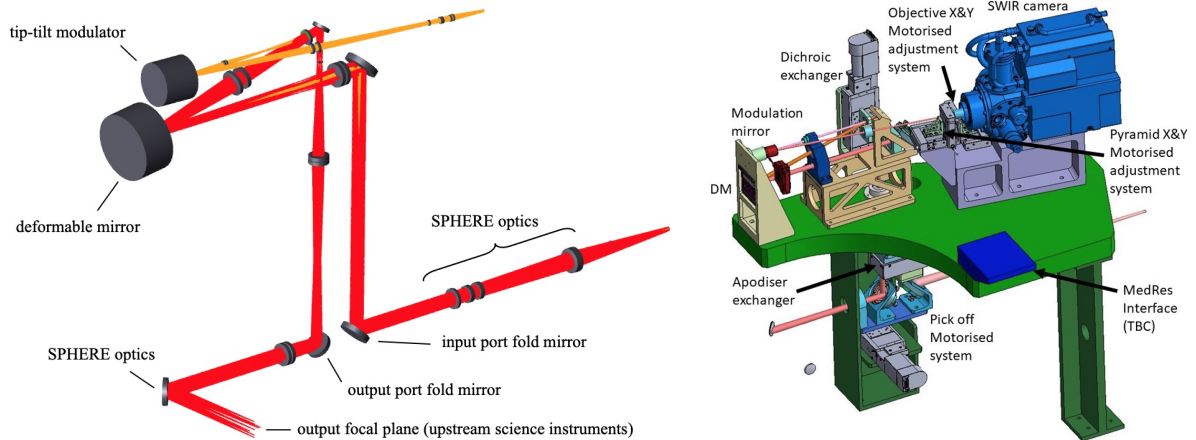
tip-tilt modulator

deformable mirror

SPHERE optics

input port fold mirror

SPHERE optics

output port fold mirror

output focal plane (upstream science instruments)

SWIR camera

Objective X&Y Motorised adjustment system

Dichroic exchanger

Modulation mirror

DM

Pyramid X&Y Motorised adjustment system

Apodiser exchanger

MedRes Interface (TBC)

Pick off Motorised system